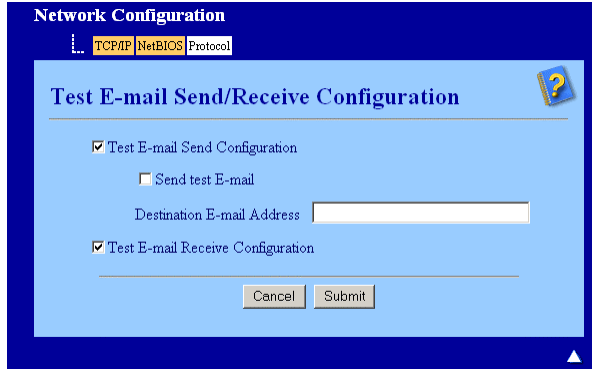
Network Configuration

TCP/IP NetBIOS Protocol

Test E-mail Send/Receive Configuration

Test E-mail Send Configuration

Send test E-mail

Destination E-mail Address

Test E-mail Receive Configuration

Cancel Submit